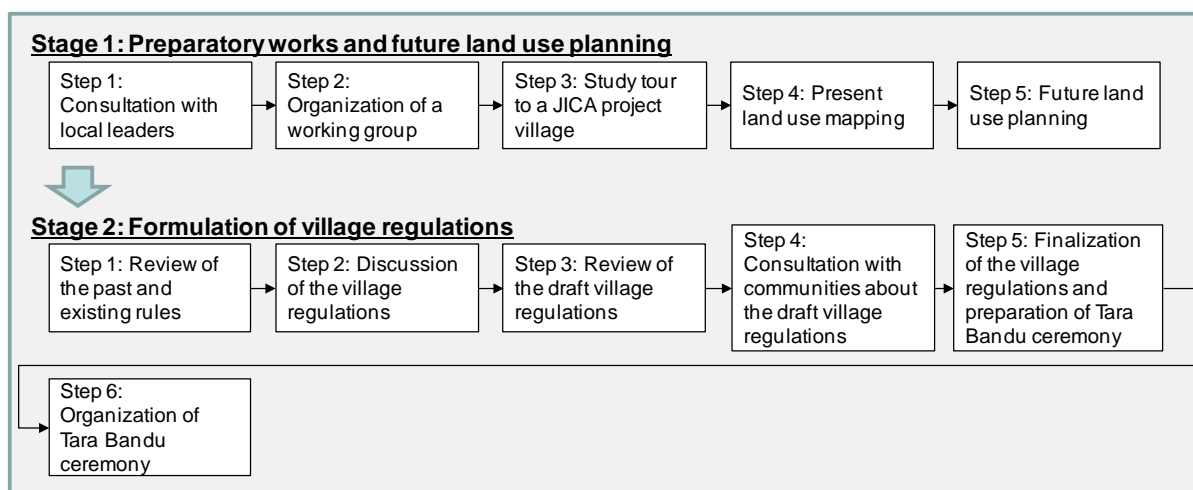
Stage 1: Preparatory works and future land use planning

Step 1: Consultation with local leaders

Step 2: Organization of a working group

Step 3: Study tour to a JICA project village

Step 4: Present land use mapping

Step 5: Future land use planning

Stage 2: Formulation of village regulations

Step 1: Review of the past and existing rules

Step 2: Discussion of the village regulations

Step 3: Review of the draft village regulations

Step 4: Consultation with communities about the draft village regulations

Step 5: Finalization of the village regulations and preparation of Tara Bandu ceremony

Step 6: Organization of Tara Bandu ceremony